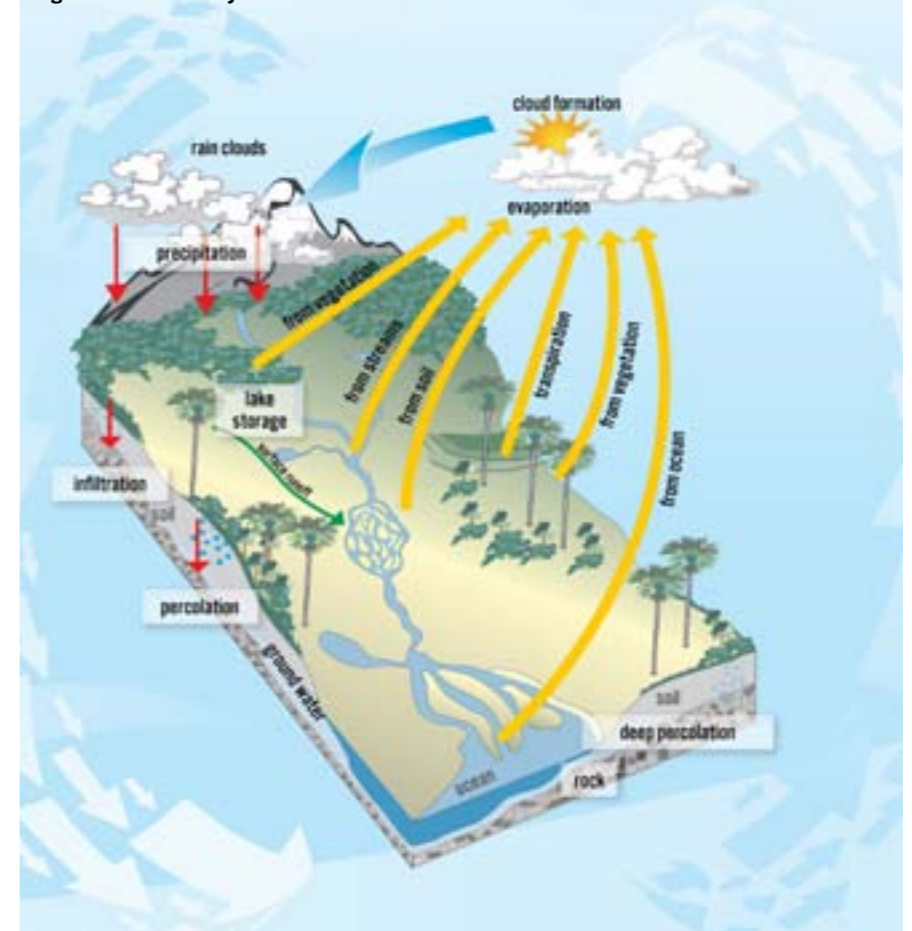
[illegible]

cloud formation

rain clouds

evaporation

precipitation

from vegetation

from streams

from soil

transpiration

from vegetation

from ocean

lake storage

surface runoff

infiltration

soil

percolation

ground water

soil

deep percolation

ocean

rock